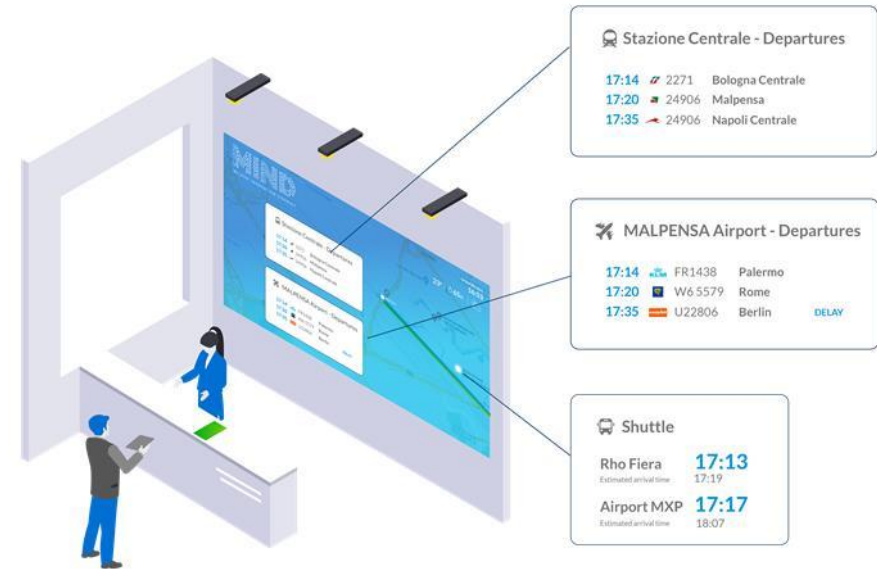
Stazione Centrale - Departures

| | | |
|---|---|---|
| 17:14 | 2271 | Bologna Centrale |
| 17:20 | 24906 | Malpensa |
| 17:35 | 24906 | Napoli Centrale |

MALPENSA Airport - Departures

| | | | |
|---|---|---|---|
| 17:14 | FR1438 | Palermo | |
| 17:20 | W6 5579 | Rome | |
| 17:35 | U22806 | Berlin | DELAY |

Shuttle

Rho Fiera 17:13
Estimated arrival time 17:19

Airport MXP 17:17
Estimated arrival time 18:07

MIND